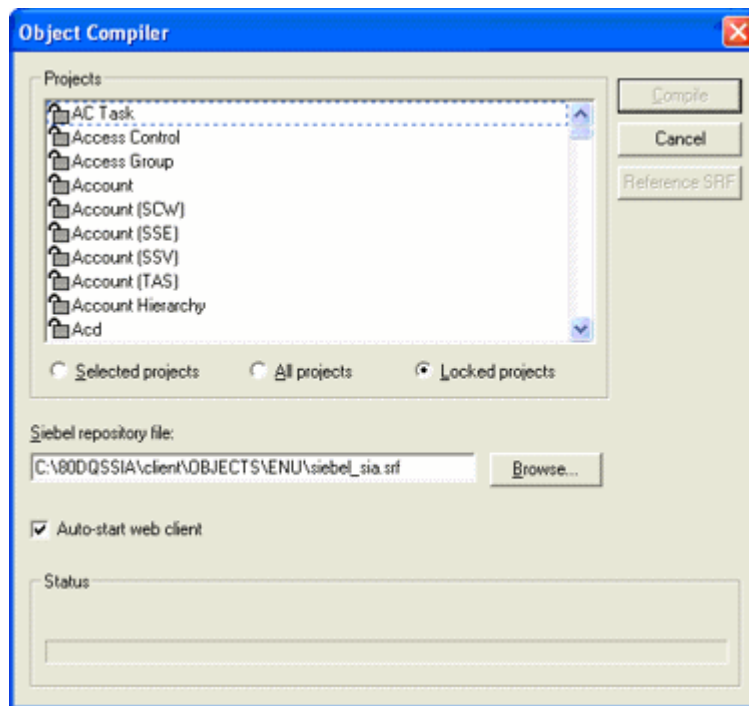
Object Compiler

Projects

AC Task
Access Control
Access Group
Account
Account (SCW)
Account (SSE)
Account (SSV)
Account (TAS)
Account Hierarchy
Acd

Selected projects
All projects
Locked projects

Compile
Cancel
Reference SRF

Siebel repository file:

C:\80DQSSIA\client\OBJECTS\ENU\siebel_sia.srf

Browse...

Auto-start web client

Status